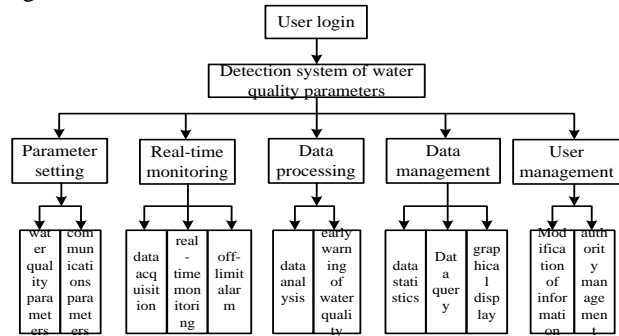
User login

Detection system of water quality parameters

Parameter setting

Real-time monitoring

Data processing

Data management

User management

water quality parameters

communications parameters

data acquisition

real-time monitoring

off-limit alarm

data analysis

early warning of water quality

data statistics

Data query

graphical display

Modification of information

authority management